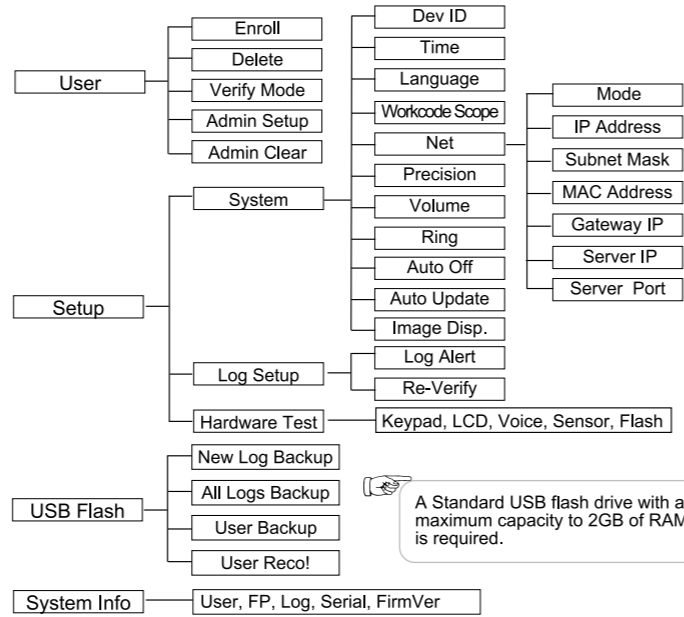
User
Enroll
Delete
Verify Mode
Admin Setup
Admin Clear

Setup
System
Dev ID
Time
Language
Workcode Scope
Net
Mode
IP Address
Subnet Mask
MAC Address
Gateway IP
Server IP
Server Port
Precision
Volume
Ring
Auto Off
Auto Update
Image Disp.
Log Setup
Log Alert
Re-Verify
Hardware Test
Keypad, LCD, Voice, Sensor, Flash

USB Flash
New Log Backup
All Logs Backup
User Backup
User Reco!

A Standard USB flash drive with a maximum capacity to 2GB of RAM is required.

System Info
User, FP, Log, Serial, FirmVer